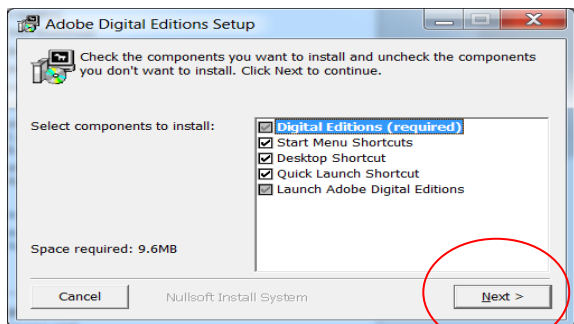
Adobe Digital Editions Setup

Check the components you want to install and uncheck the components you don't want to install. Click Next to continue.

Select components to install:

Digital Editions (required)
Start Menu Shortcuts
Desktop Shortcut
Quick Launch Shortcut
Launch Adobe Digital Editions

Space required: 9.6MB

Cancel
Nullsoft Install System
Next >